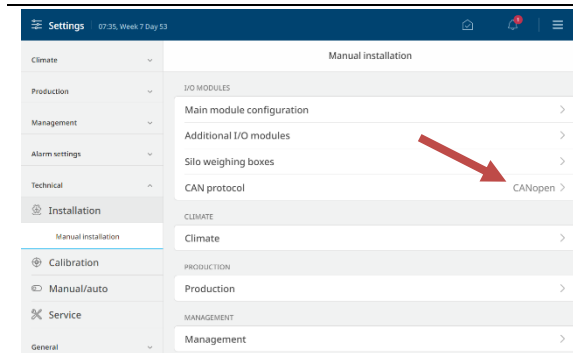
Settings 07:35, Week 7 Day 53

1

Climate
Production
Management
Alarm settings
Technical
Installation
Manual installation
Calibration
Manual/auto
Service
General

Manual installation

I/O MODULES
Main module configuration
Additional I/O modules
Silo weighing boxes
CAN protocol CANopen

CLIMATE
Climate

PRODUCTION
Production

MANAGEMENT
Management